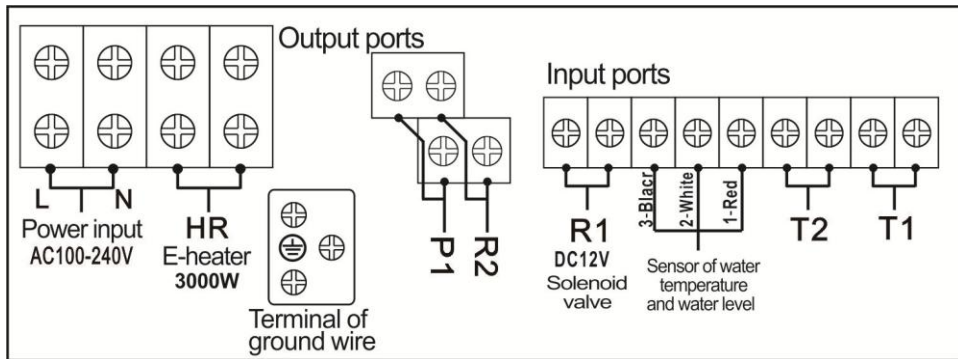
Output ports

Input ports

L N

Power input
AC100-240V

HR
E-heater
3000W

Terminal of ground wire

P1

R2

R1
DC12V
Solenoid valve

3-Blacr
2-White
1-Red

Sensor of water temperature and water level

T2

T1